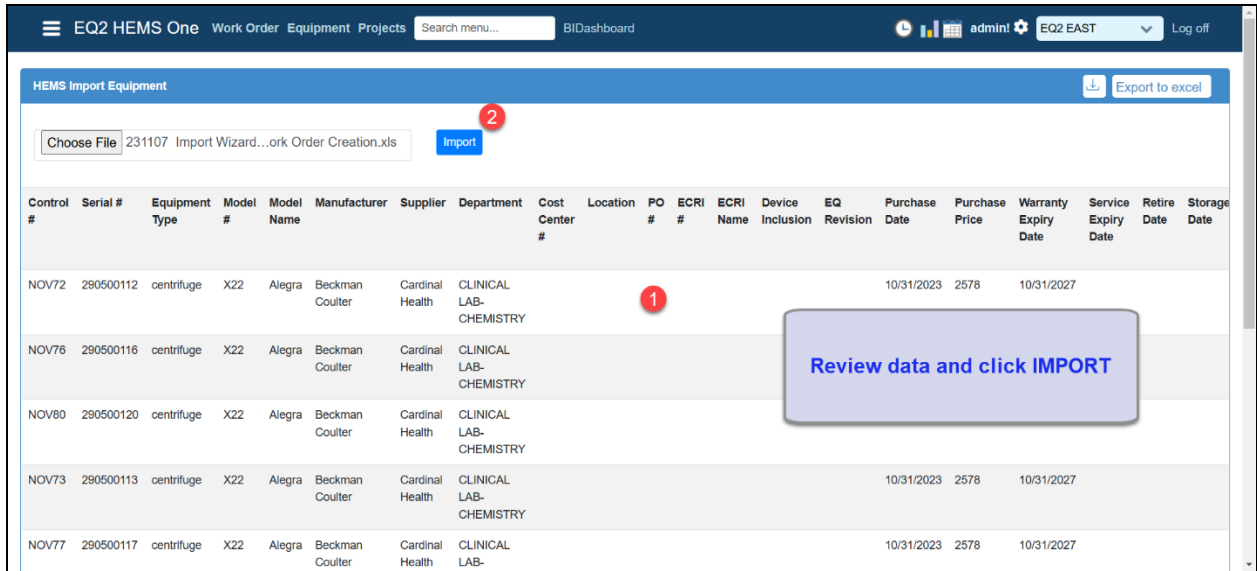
EQ2 HEMS One Work Order Equipment Projects Search menu... BIDashboard admin! EQ2 EAST Log off

HEMS Import Equipment

Export to excel

Choose File 231107 Import Wizard...ork Order Creation.xls

2

Import

| Control # | Serial # | Equipment Type | Model # | Model Name | Manufacturer | Supplier | Department | Cost Center # | Location | PO # | ECRI # | ECRI Name | Device Inclusion | EQ Revision | Purchase Date | Purchase Price | Warranty Expiry Date | Service Expiry Date | Retire Date | Storage Date |
|---|---|---|---|---|---|---|---|---|---|---|---|---|---|---|---|---|---|---|---|---|
| NOV72 | 290500112 | centrifuge | X22 | Alegra | Beckman Coulter | Cardinal Health | CLINICAL LAB-CHEMISTRY | | | | | | | | 10/31/2023 | 2578 | 10/31/2027 | | | |
| NOV76 | 290500116 | centrifuge | X22 | Alegra | Beckman Coulter | Cardinal Health | CLINICAL LAB-CHEMISTRY | | | | | | | | | | | | | |
| NOV80 | 290500120 | centrifuge | X22 | Alegra | Beckman Coulter | Cardinal Health | CLINICAL LAB-CHEMISTRY | | | | | | | | | | | | | |
| NOV73 | 290500113 | centrifuge | X22 | Alegra | Beckman Coulter | Cardinal Health | CLINICAL LAB-CHEMISTRY | | | | | | | | 10/31/2023 | 2578 | 10/31/2027 | | | |
| NOV77 | 290500117 | centrifuge | X22 | Alegra | Beckman Coulter | Cardinal Health | CLINICAL LAB- | | | | | | | | 10/31/2023 | 2578 | 10/31/2027 | | | |

1

Review data and click IMPORT